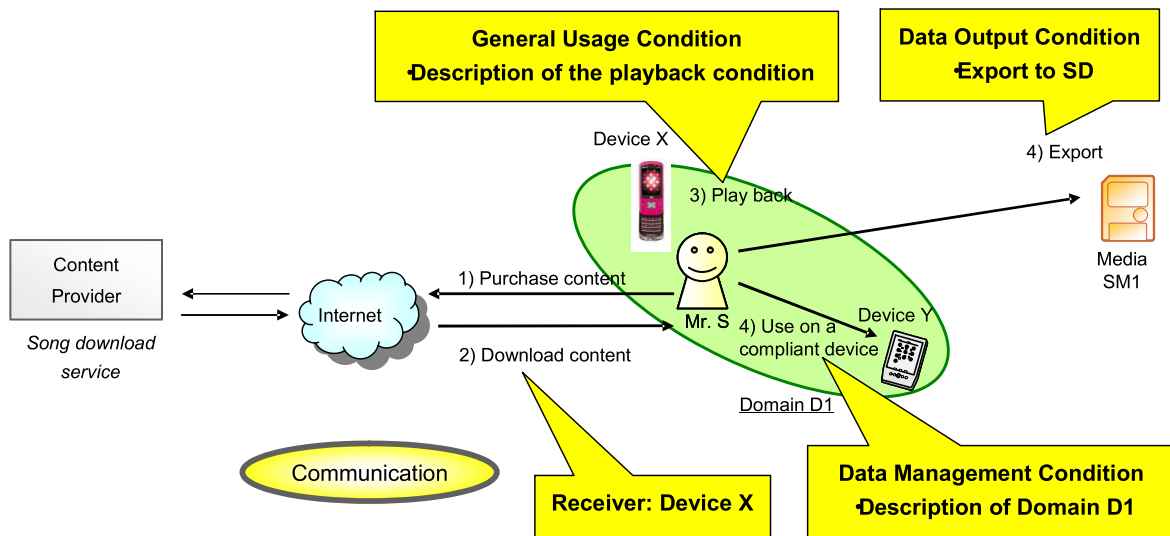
General Usage Condition
•Description of the playback condition

Data Output Condition
•Export to SD

Device X

3) Play back

4) Export

Content Provider

Song download service

Internet

1) Purchase content

2) Download content

Mr. S

4) Use on a compliant device

Device Y

Media SM1

Domain D1

Communication

Receiver: Device X

Data Management Condition
•Description of Domain D1